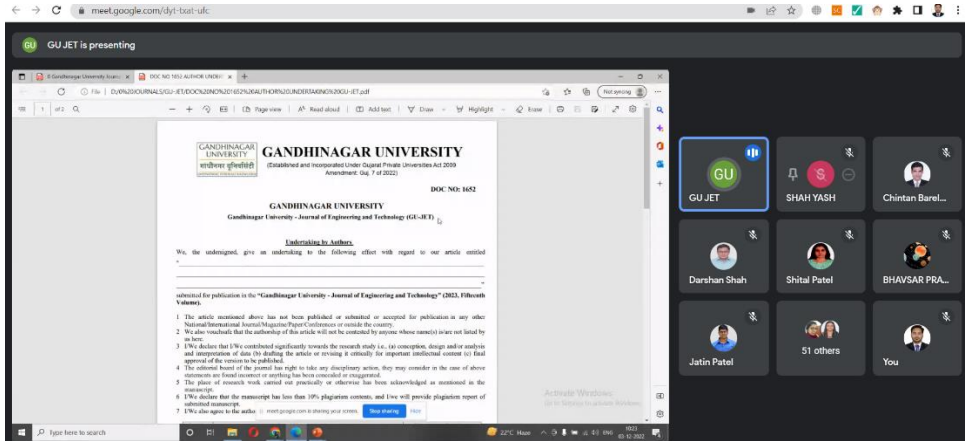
meet.google.com/dyt-txst-ufc

GU JET is presenting

E-Gandhinagar University Journ | DOC NO 1652 AUTHOR UNDE | +

File | D:/0%20JOURNALS/GU-JET/DOC%20NO%201652%20AUTHOR%20UNDERTAKING%20GU-JET.pdf

1 of 2 | Page view | Read aloud | Add text | Draw | Highlight | Erase

Not syncing

GANDHINAGAR UNIVERSITY
गांधीनगर यूनिवर्सिटी

GANDHINAGAR UNIVERSITY
(Established and Incorporated Under Gujarat Private Universities Act 2009 Amendment: Guj. 7 of 2022)

DOC NO: 1652

GANDHINAGAR UNIVERSITY
Gandhinagar University - Journal of Engineering and Technology (GU-JET)

Undertaking by Authors

We, the undersigned, give an undertaking to the following effect with regard to our article entitled "

submitted for publication in the "Gandhinagar University - Journal of Engineering and Technology" (2023, Fifteenth Volume).

1 The article mentioned above has not been published or submitted or accepted for publication in any other National/International Journal/Magazine/Paper/Conferences or outside the country.
2 We also vouchsafe that the authorship of this article will not be contested by anyone whose name(s) is/are not listed by us here.
3 I/We declare that I/We contributed significantly towards the research study i.e., (a) conception, design and/or analysis and interpretation of data (b) drafting the article or revising it critically for important intellectual content (c) final approval of the version to be published.
4 The editorial board of the journal has right to take any disciplinary action, they may consider in the case of above statements are found incorrect or anything has been concealed or exaggerated.
5 The place of research work carried out practically or otherwise has been acknowledged as mentioned in the manuscript.
6 I/We declare that the manuscript has less than 10% plagiarism contents, and I/we will provide plagiarism report of submitted manuscript.
7 I/We also agree to the author

meet.google.com is sharing your screen. Stop sharing Hide

Activate Windows
Go to Settings to activate Windows.

GU
GU JET
S
SHAH YASH
Chintan Barel...
Darshan Shah
Shital Patel
BHAVSAR PRA...
Jatin Patel
51 others
You

Type here to search
22°C Haze ENG 19:23 05-12-2022